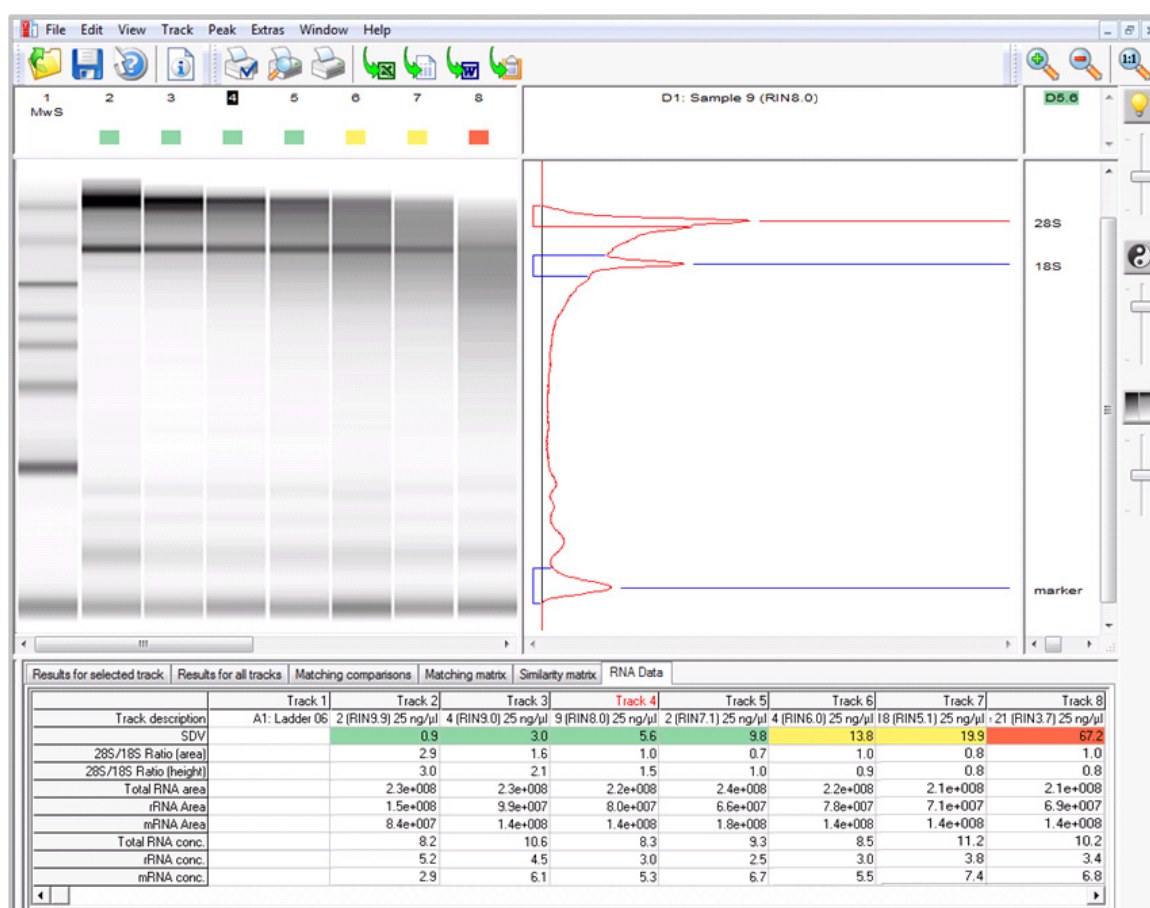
File Edit View Track Peak Extras Window Help

1 MwS 2 3 4 5 6 7 8

D1: Sample 9 (RIN8.0)

D5.6

28S

18S

marker

Results for selected track | Results for all tracks | Matching comparisons | Matching matrix | Similarity matrix | RNA Data

| | Track 1 | Track 2 | Track 3 | Track 4 | Track 5 | Track 6 | Track 7 | Track 8 |
|---|---|---|---|---|---|---|---|---|
| Track description | A1: Ladder 06 | 2 (RIN9.9) 25 ng/µl | 4 (RIN9.0) 25 ng/µl | 9 (RIN8.0) 25 ng/µl | 2 (RIN7.1) 25 ng/µl | 4 (RIN6.0) 25 ng/µl | I8 (RIN5.1) 25 ng/µl | 21 (RIN3.7) 25 ng/µl |
| SDV | | 0.9 | 3.0 | 5.6 | 9.8 | 13.8 | 19.9 | 67.2 |
| 28S/18S Ratio (area) | | 2.9 | 1.6 | 1.0 | 0.7 | 1.0 | 0.8 | 1.0 |
| 28S/18S Ratio (height) | | 3.0 | 2.1 | 1.5 | 1.0 | 0.9 | 0.8 | 0.8 |
| Total RNA area | | 2.3e+008 | 2.3e+008 | 2.2e+008 | 2.4e+008 | 2.2e+008 | 2.1e+008 | 2.1e+008 |
| rRNA Area | | 1.5e+008 | 9.9e+007 | 8.0e+007 | 6.6e+007 | 7.8e+007 | 7.1e+007 | 6.9e+007 |
| mRNA Area | | 8.4e+007 | 1.4e+008 | 1.4e+008 | 1.8e+008 | 1.4e+008 | 1.4e+008 | 1.4e+008 |
| Total RNA conc. | | 8.2 | 10.6 | 8.3 | 9.3 | 8.5 | 11.2 | 10.2 |
| rRNA conc. | | 5.2 | 4.5 | 3.0 | 2.5 | 3.0 | 3.8 | 3.4 |
| mRNA conc. | | 2.9 | 6.1 | 5.3 | 6.7 | 5.5 | 7.4 | 6.8 |